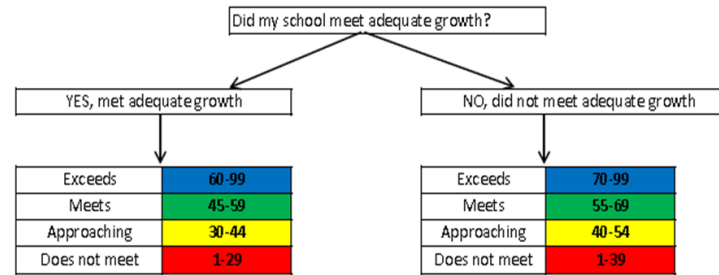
Did my school meet adequate growth?

YES, met adequate growth

| Exceeds | 60-99 |
|---|---|
| Meets | 45-59 |
| Approaching | 30-44 |
| Does not meet | 1-29 |

NO, did not meet adequate growth

| Exceeds | 70-99 |
|---|---|
| Meets | 55-69 |
| Approaching | 40-54 |
| Does not meet | 1-39 |